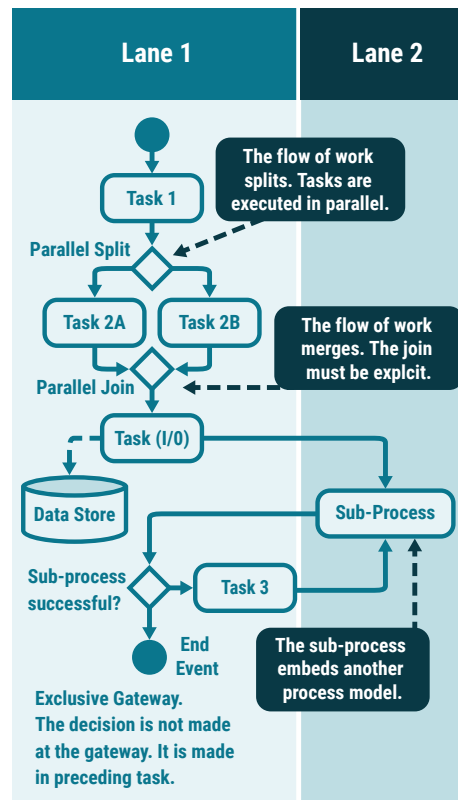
Lane 1

Lane 2

The flow of work splits. Tasks are executed in parallel.

Task 1

Parallel Split

Task 2A

Task 2B

The flow of work merges. The join must be explcit.

Parallel Join

Task (I/0)

Data Store

Sub-Process

Sub-process successful?

Task 3

End Event

The sub-process embeds another process model.

Exclusive Gateway. The decision is not made at the gateway. It is made in preceding task.